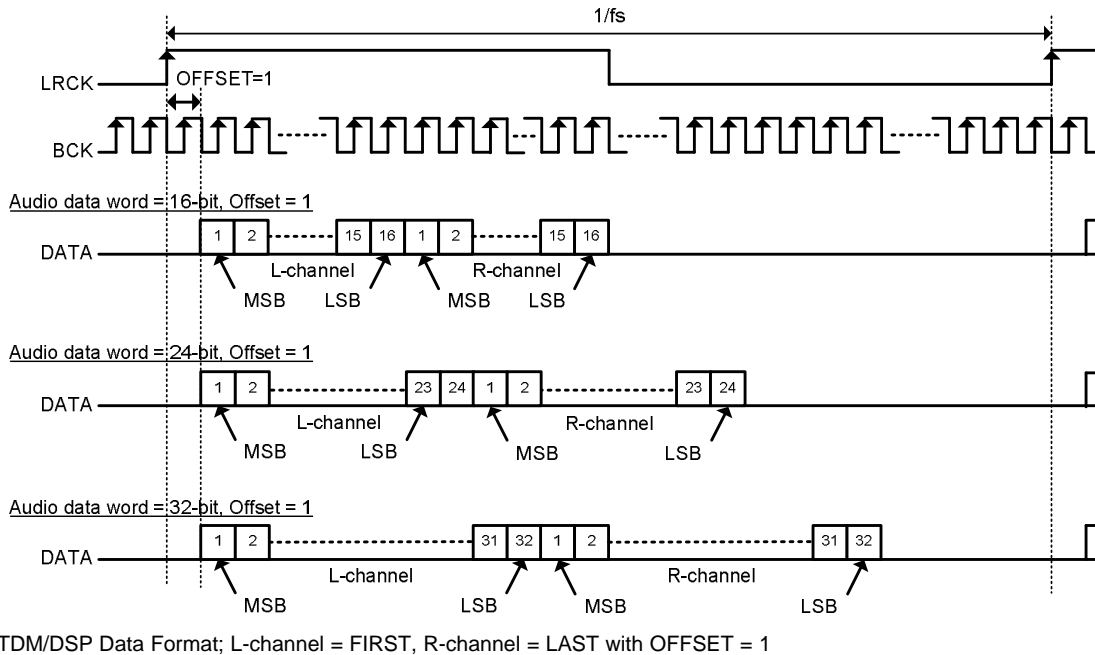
1/fs

LRCK

OFFSET=1

BCK

Audio data word = 16-bit, Offset = 1

DATA

1 2 15 16 1 2 15 16

L-channel R-channel

MSB LSB MSB LSB

Audio data word = 24-bit, Offset = 1

DATA

1 2 23 24 1 2 23 24

L-channel R-channel

MSB LSB MSB LSB

Audio data word = 32-bit, Offset = 1

DATA

1 2 31 32 1 2 31 32

L-channel R-channel

MSB LSB MSB LSB

TDM/DSP Data Format; L-channel = FIRST, R-channel = LAST with OFFSET = 1